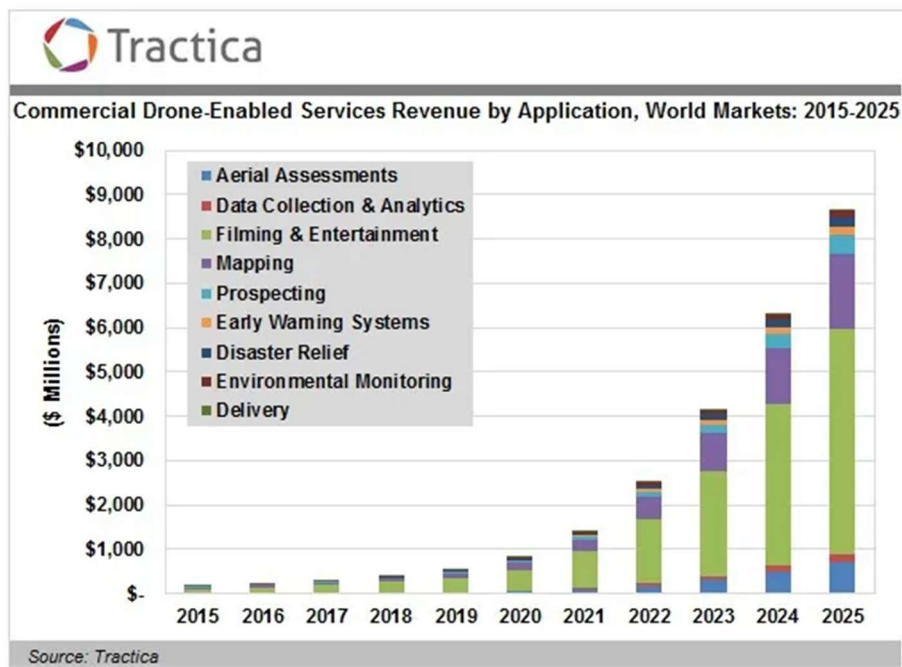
Tractica

Commercial Drone-Enabled Services Revenue by Application, World Markets: 2015-2025

$10,000
$9,000
$8,000
$7,000
$6,000
$5,000
$4,000
$3,000
$2,000
$1,000
$-

($ Millions)

Aerial Assessments
Data Collection & Analytics
Filming & Entertainment
Mapping
Prospecting
Early Warning Systems
Disaster Relief
Environmental Monitoring
Delivery

2015 2016 2017 2018 2019 2020 2021 2022 2023 2024 2025

Source: Tractica